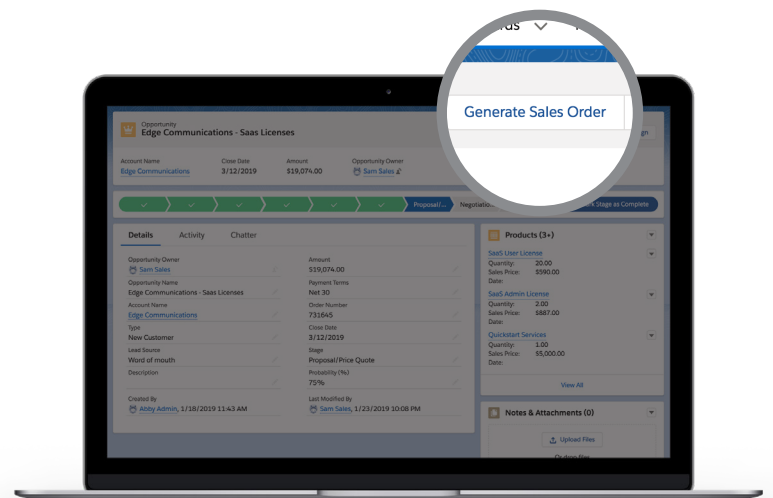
rds

Generate Sales Order

gn

Opportunity
Edge Communications - Saas Licenses

Account Name
Edge Communications

Close Date
3/12/2019

Amount
$19,074.00

Opportunity Owner
Sam Sales

Proposal/...

Negotiatio...

...k Stage as Complete

Details

Activity

Chatter

Opportunity Owner
Sam Sales

Opportunity Name
Edge Communications - Saas Licenses

Account Name
Edge Communications

Type
New Customer

Lead Source
Word of mouth

Description

Created By
Abby Admin, 1/18/2019 11:43 AM

Amount
$19,074.00

Payment Terms
Net 30

Order Number
731645

Close Date
3/12/2019

Stage
Proposal/Price Quote

Probability (%)
75%

Last Modified By
Sam Sales, 1/23/2019 10:08 PM

Products (3+)

SaaS User License
Quantity: 20.00
Sales Price: $590.00
Date:

SaaS Admin License
Quantity: 2.00
Sales Price: $887.00
Date:

Quickstart Services
Quantity: 1.00
Sales Price: $5,000.00
Date:

View All

Notes & Attachments (0)

Upload Files

Or drop files